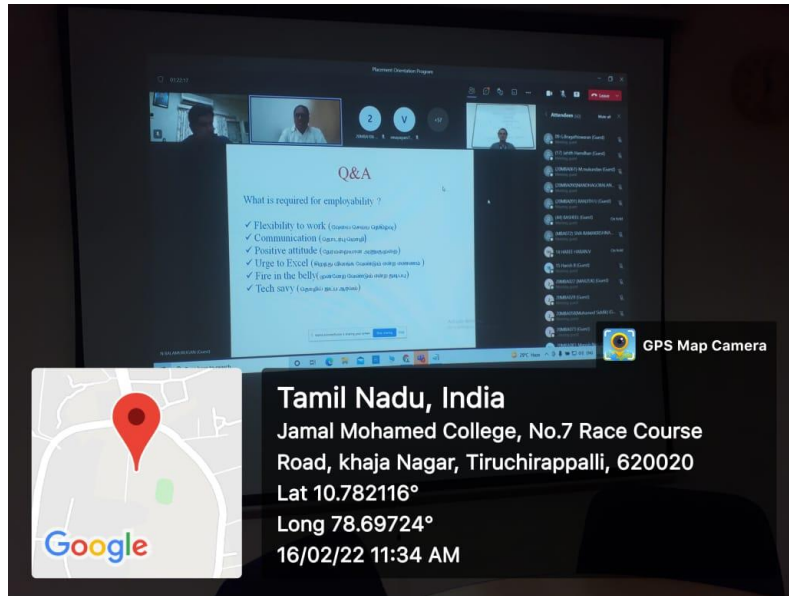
Placement Orientation Program

Q&A

What is required for employability ?

✓ Flexibility to work ([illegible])
✓ Communication ([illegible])
✓ Positive attitude ([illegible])
✓ Urge to Excel ([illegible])
✓ Fire in the belly([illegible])
✓ Tech savy ([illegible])

Attendees

GPS Map Camera

Tamil Nadu, India
Jamal Mohamed College, No.7 Race Course Road, khaja Nagar, Tiruchirappalli, 620020
Lat 10.782116°
Long 78.69724°
16/02/22 11:34 AM

Google